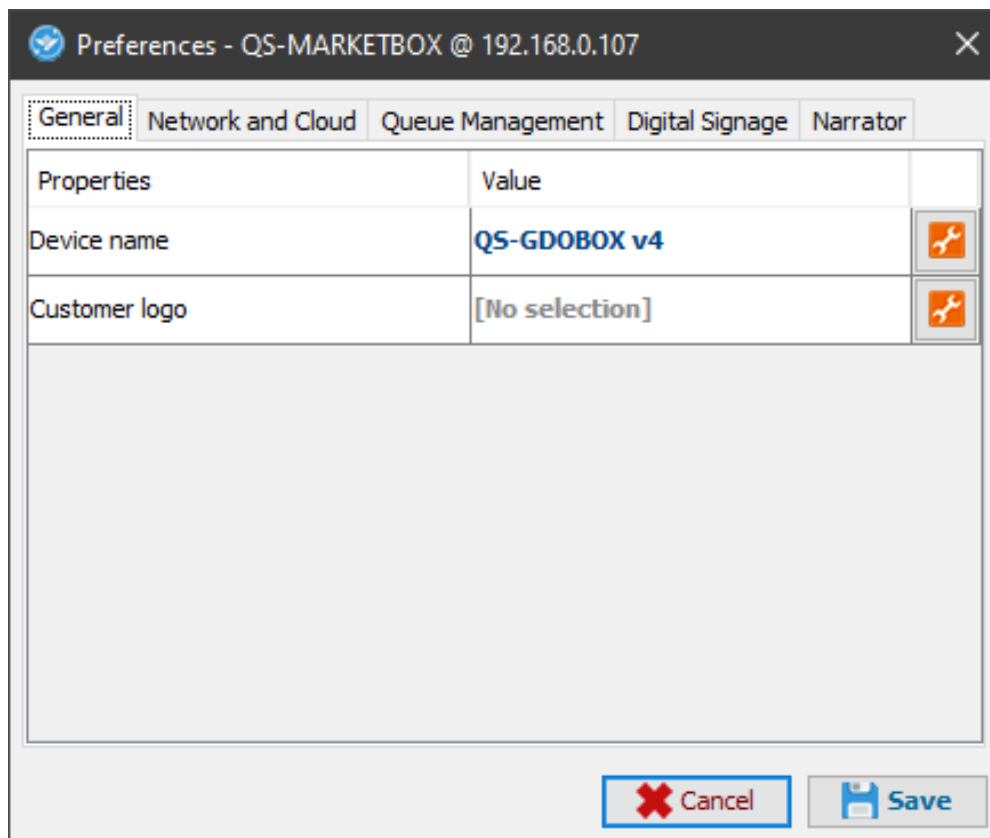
Preferences - QS-MARKETBOX @ 192.168.0.107

General | Network and Cloud | Queue Management | Digital Signage | Narrator

| Properties | Value |
|---|---|
| Device name | QS-GDOBOX v4 |
| Customer logo | [No selection] |

Cancel
Save